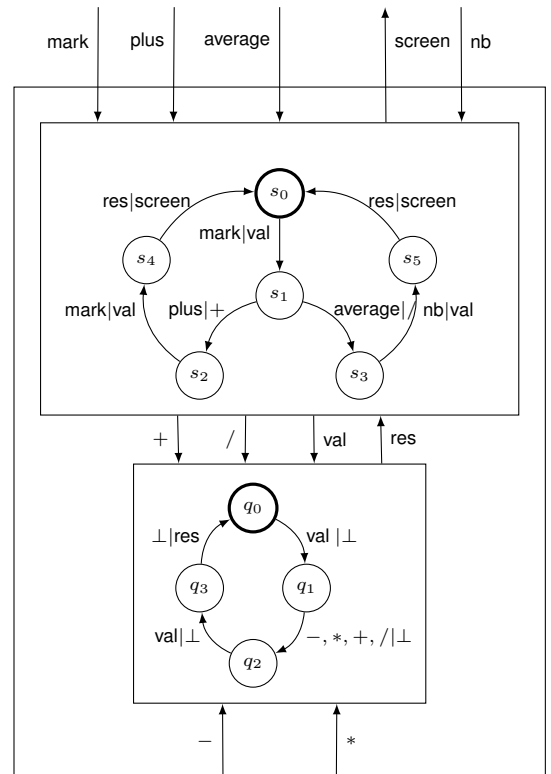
mark
plus
average
screen
nb

$s_0$
res|screen
res|screen
mark|val
$s_4$
$s_5$
$s_1$
mark|val
plus|$+$
average|$/$
nb|val
$s_2$
$s_3$

$+$
$/$
val
res

$q_0$
$\perp$|res
val |$\perp$
$q_3$
$q_1$
val|$\perp$
$-, *, +, /|\perp$
$q_2$

$-$
$*$